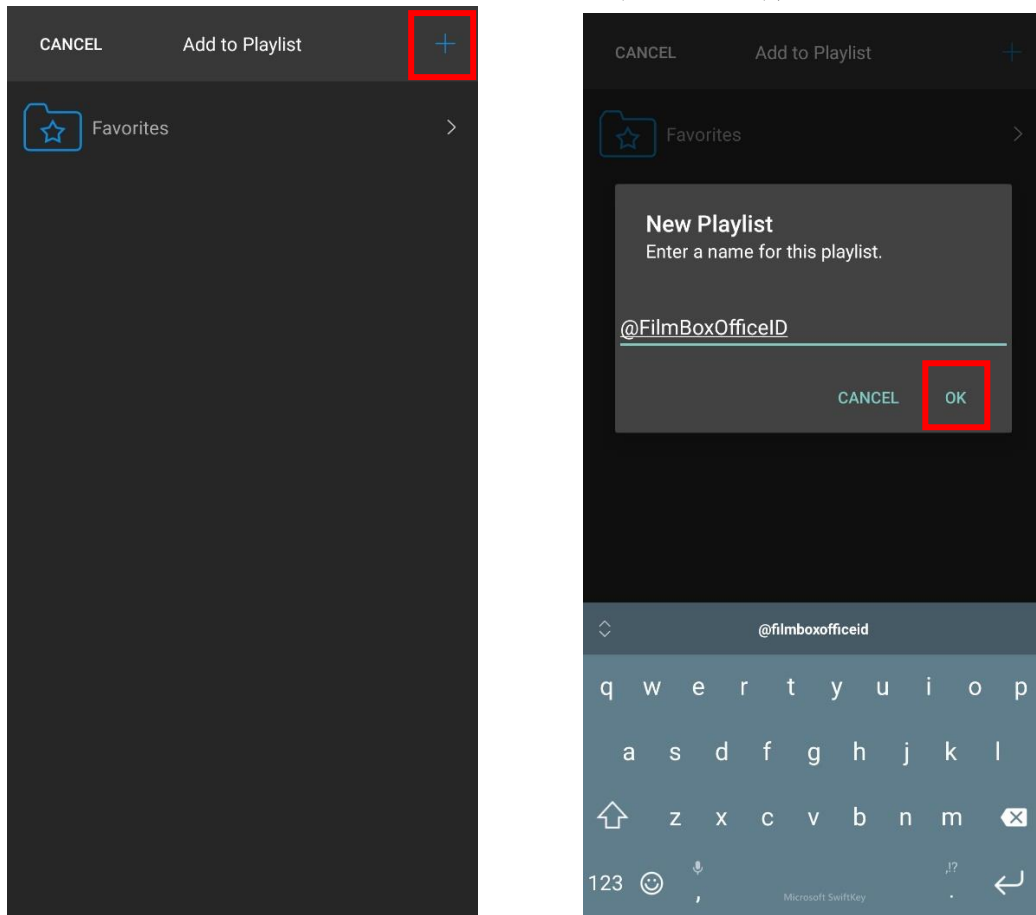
CANCEL Add to Playlist +

Favorites >

CANCEL Add to Playlist +

Favorites >

New Playlist
Enter a name for this playlist.

@FilmBoxOfficeID

CANCEL OK

@filmboxofficeid

q w e r t y u i o p

a s d f g h j k l

z x c v b n m

123 , Microsoft SwiftKey .!? .